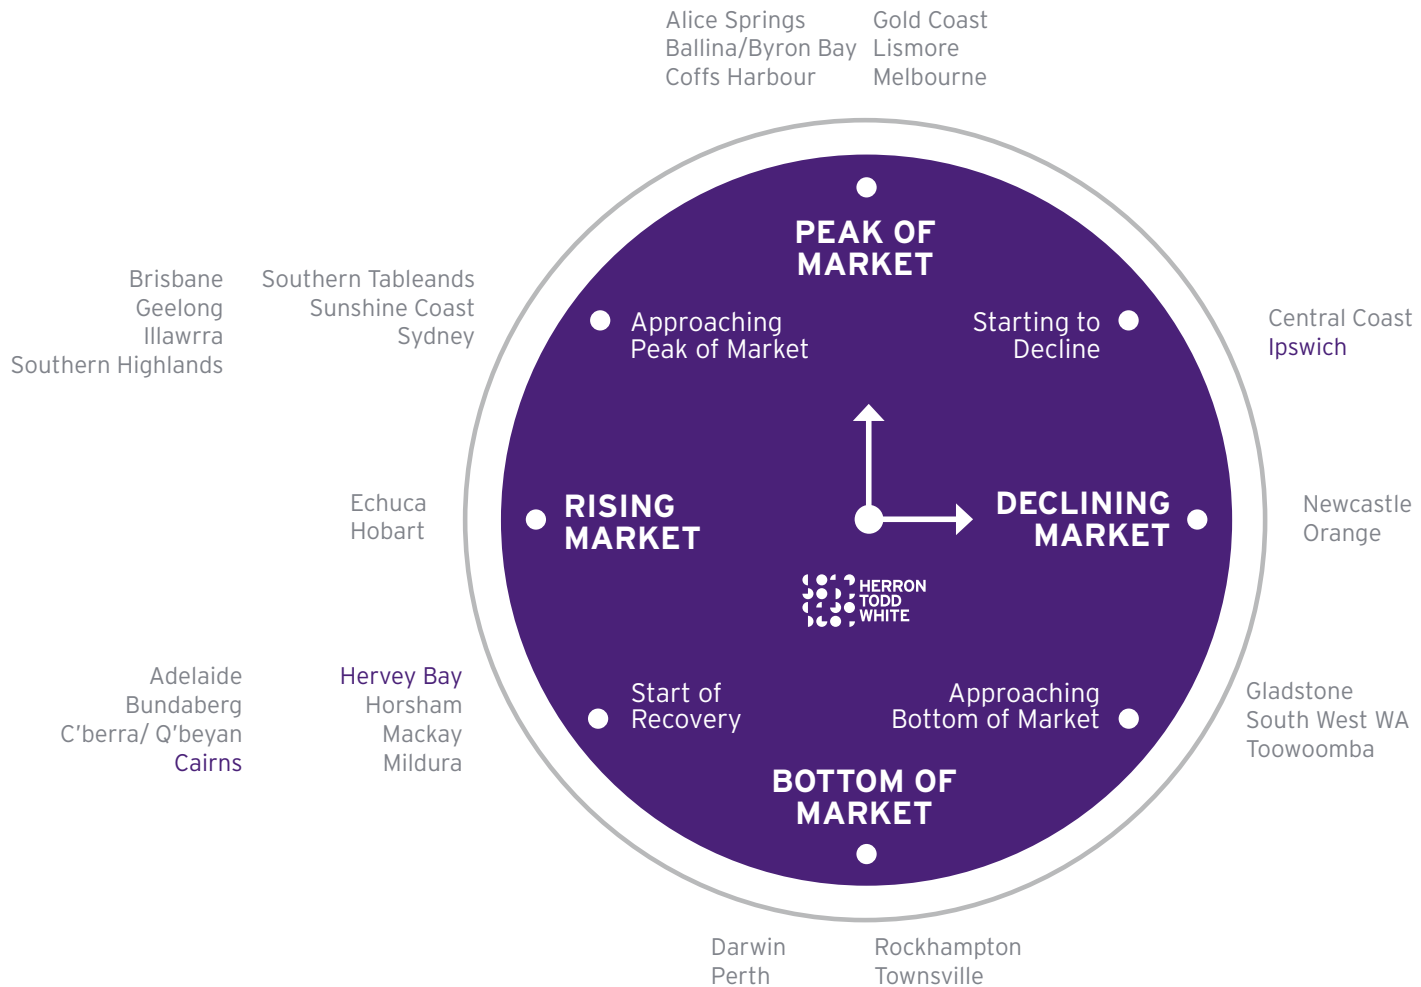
Alice Springs
Ballina/Byron Bay
Coffs Harbour

Gold Coast
Lismore
Melbourne

PEAK OF MARKET

Brisbane
Geelong
Illawrra
Southern Highlands

Southern Tableands
Sunshine Coast
Sydney

Approaching Peak of Market

Starting to Decline

Central Coast
Ipswich

Echuca
Hobart

RISING MARKET

DECLINING MARKET

Newcastle
Orange

HERRON TODD WHITE

Adelaide
Bundaberg
C'berra/ Q'beyan
Cairns

Hervey Bay
Horsham
Mackay
Mildura

Start of Recovery

Approaching Bottom of Market

Gladstone
South West WA
Toowoomba

BOTTOM OF MARKET

Darwin
Perth

Rockhampton
Townsville